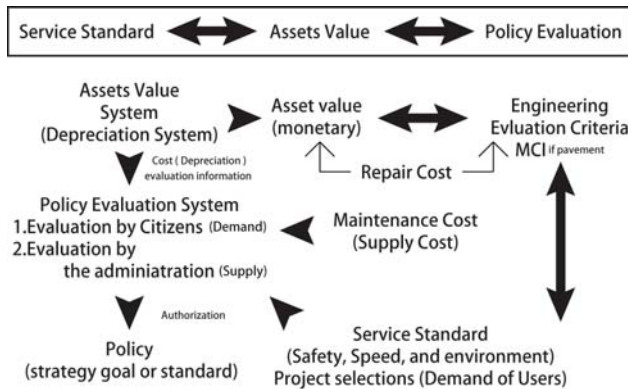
Service Standard Assets Value Policy Evaluation

Assets Value System (Depreciation System)

Asset value (monetary)

Engineering Evluation Criteria MCI if pavement

Cost ( Depreciation ) evaluation information

Repair Cost

Policy Evaluation System
1.Evaluation by Citizens (Demand)
2.Evaluation by the adminiatration (Supply)

Maintenance Cost (Supply Cost)

Authorization

Policy (strategy goal or standard)

Service Standard (Safety, Speed, and environment) Project selections (Demand of Users)